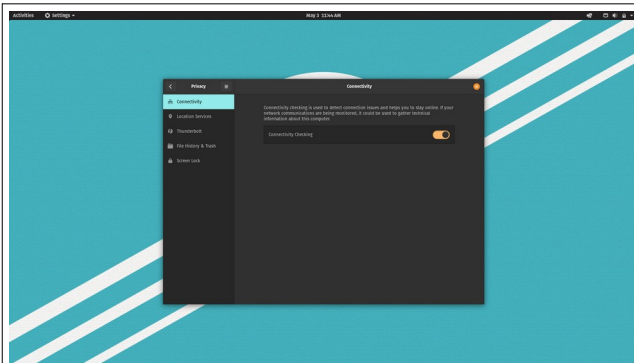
Activities Settings

May 3 12:44 AM

Privacy

Connectivity

Connectivity

Location Services

Thunderbolt

File History & Trash

Screen Lock

Connectivity checking is used to detect connection issues and helps you to stay online. If your network communications are being monitored, it could be used to gather technical information about this computer.

Connectivity Checking